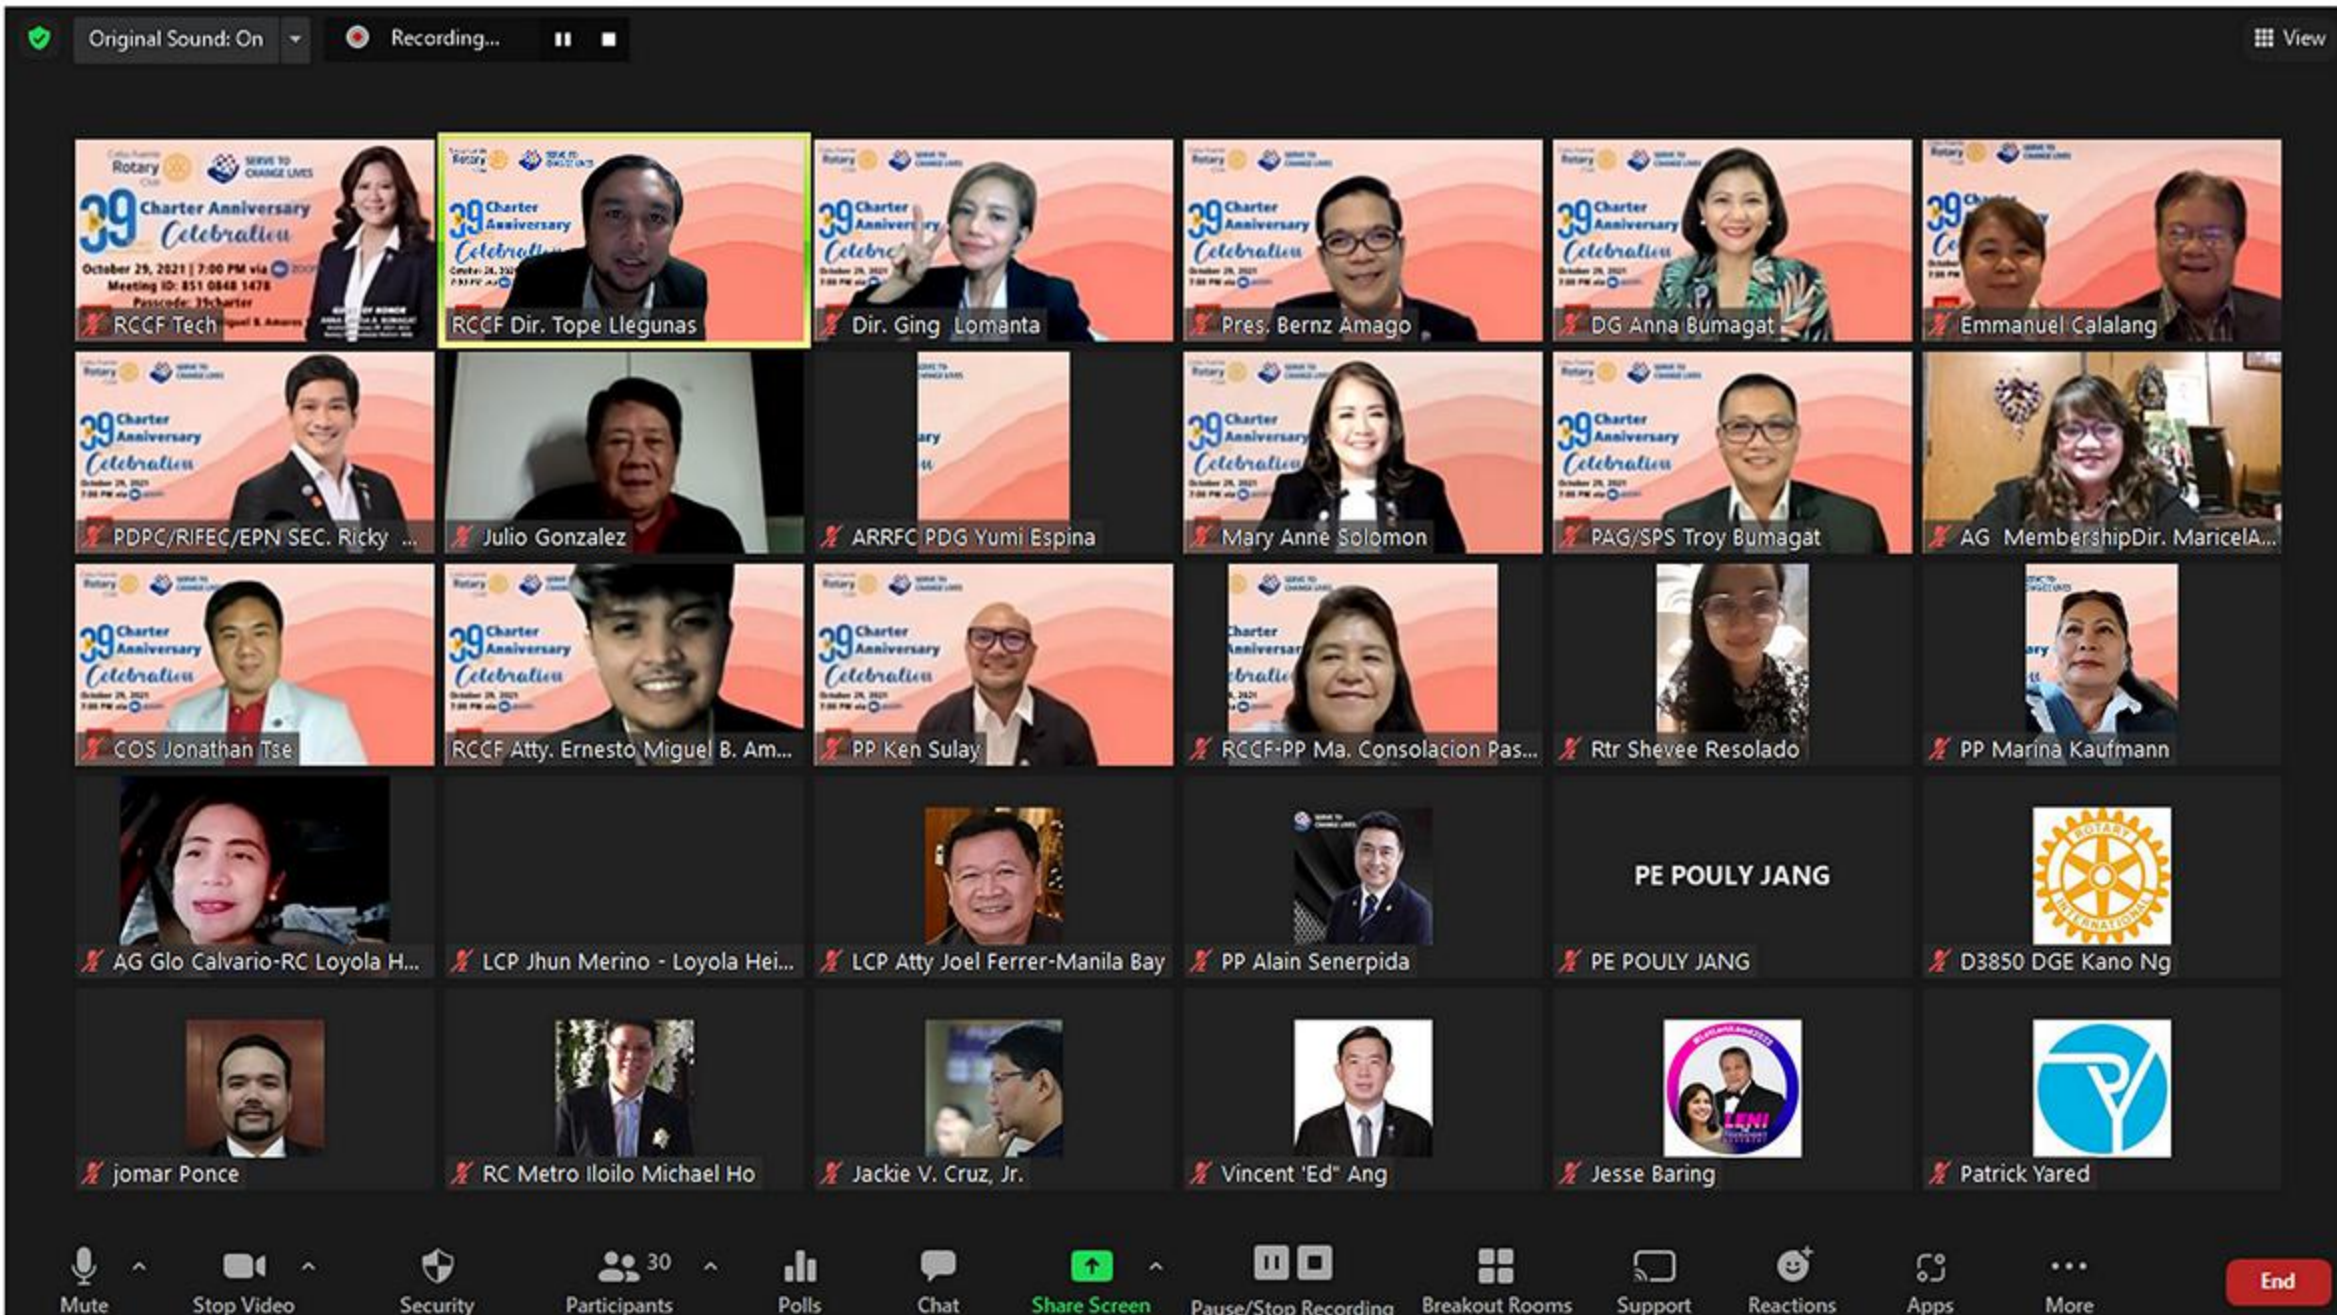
Original Sound: On

Recording...

View

Rotary
SERVE TO CHANGE LIVES
39 Charter Anniversary Celebration
October 29, 2021 | 7:00 PM via zoom
Meeting ID: 851 0848 1478
Passcode: 39charter

RCCF Tech

RCCF Dir. Tope Llegunas

Dir. Ging Lomanta

Pres. Bernz Amago

DG Anna Bumagat

Emmanuel Calalang

PDPC/RIFEC/EPN SEC. Ricky ...

Julio Gonzalez

ARRFC PDG Yumi Espina

Mary Anne Solomon

PAG/SPS Troy Bumagat

AG MembershipDir. MaricelA...

COS Jonathan Tse

RCCF Atty. Ernesto Miguel B. Am...

PP Ken Sulay

RCCF-PP Ma. Consolacion Pas...

Rtr Shevee Resolado

PP Marina Kaufmann

AG Glo Calvario-RC Loyola H...

LCP Jhun Merino - Loyola Hei...

LCP Atty Joel Ferrer-Manila Bay

PP Alain Senerpida

PE POULY JANG

PE POULY JANG

D3850 DGE Kano Ng

jomar Ponce

RC Metro Iloilo Michael Ho

Jackie V. Cruz, Jr.

Vincent 'Ed' Ang

Jesse Baring

Patrick Yared

Mute
Stop Video
Security
30
Participants
Polls
Chat
Share Screen
Pause/Stop Recording
Breakout Rooms
Support
Reactions
Apps
More
End